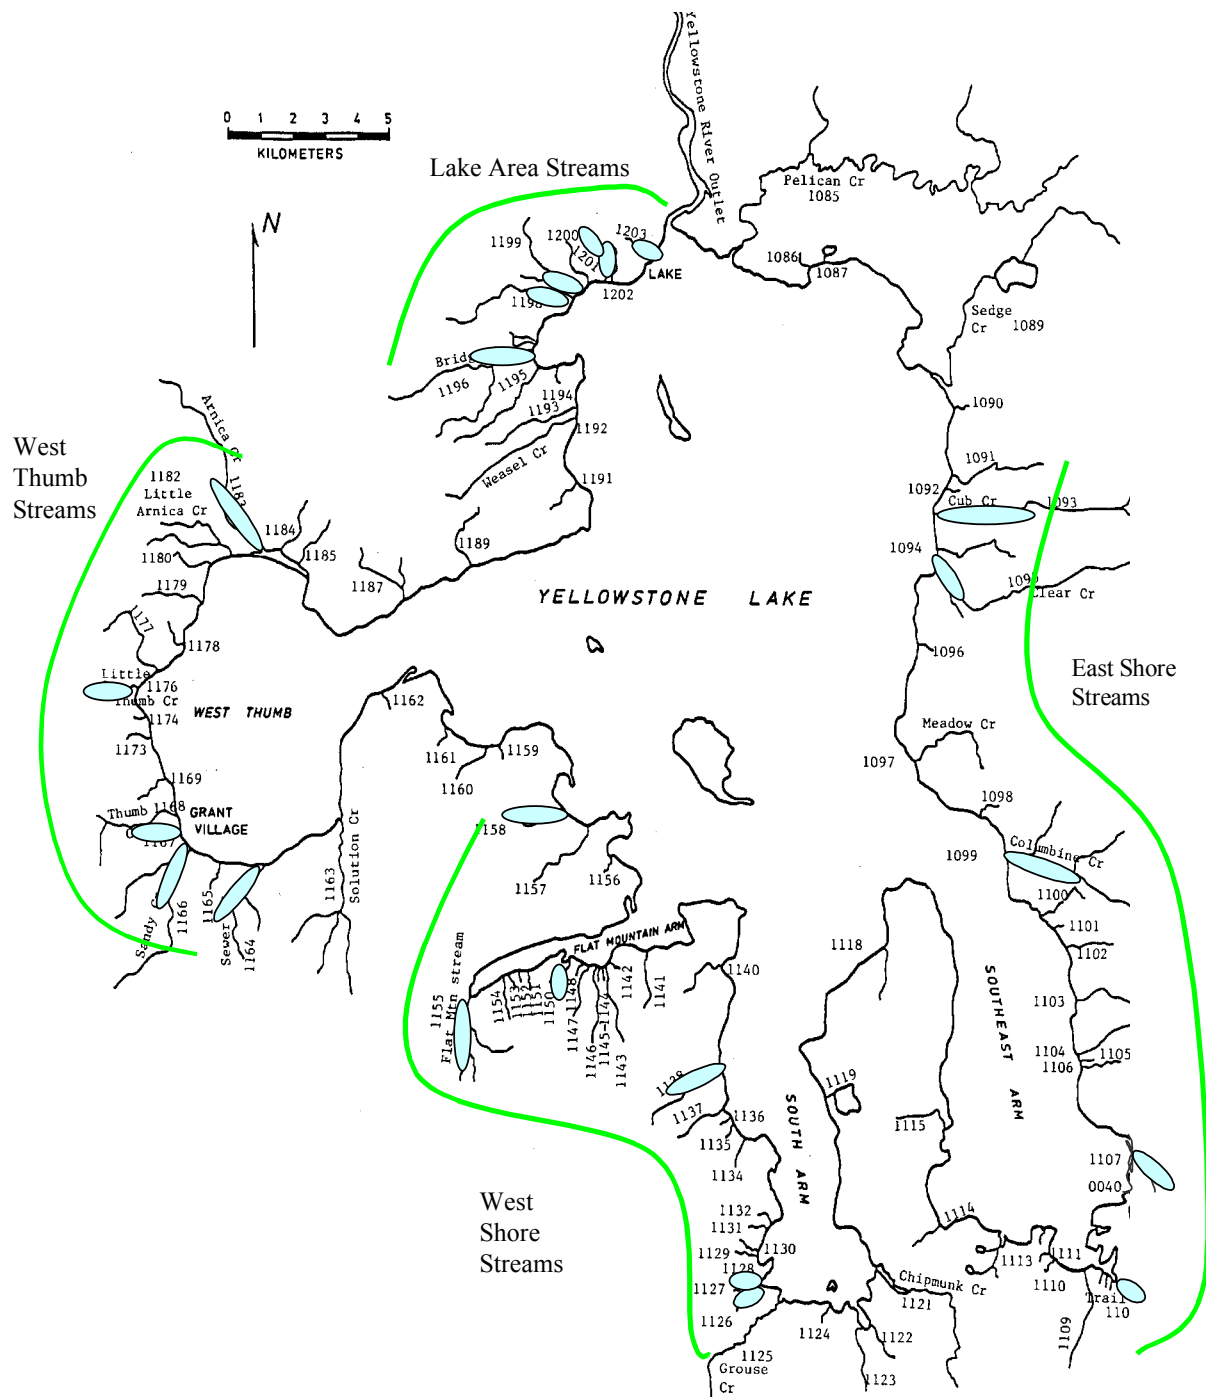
0 1 2 3 4 5
KILOMETERS

N

Lake Area Streams

Yellowstone River Outlet

Pelican Cr
1085

1199
1200
1201
1203
1202
LAKE
1198

1086
1087

Sedge
Cr 1089

Brid
1196
1195
1194
1193
1192
Weasel Cr
1191
1189

1090
1091
1092
Cub Cr
1093
1094
1095
Clear Cr

West
Thumb
Streams

Arnica Cr
1182
Little
Arnica Cr
1183
1184
1185
1180
1179
1187
1177
1178
Little
Thumb Cr
1176
1174
WEST THUMB
1173
1169
Thumb 1168
GRANT
VILLAGE
1167
1166
1165
Sandy C
Sewer
1164
1163
Solution Cr
1162
1161
1159
1160
1158
1157
1156

YELLOWSTONE LAKE

East Shore
Streams

1096
Meadow Cr
1097
1098
Columbine Cr
1099
1100
1101
1102
1103
1104
1105
1106
1107
0040

FLAT MOUNTAIN ARM
Flat Mtn stream
1155
1154
1153
1152
1151
1150
1148
1147
1146
1145
1144
1143
1142
1141
1140
1118
1119
SOUTHEAST ARM
SOUTH ARM
1138
1137
1136
1135
1134
1115

West
Shore
Streams

1132
1131
1130
1129
1128
1127
1126
1125
Grouse
Cr
1124
1122
1123
1121
Chipmunk Cr
1114
1113
1111
1110
Trail
110
1109